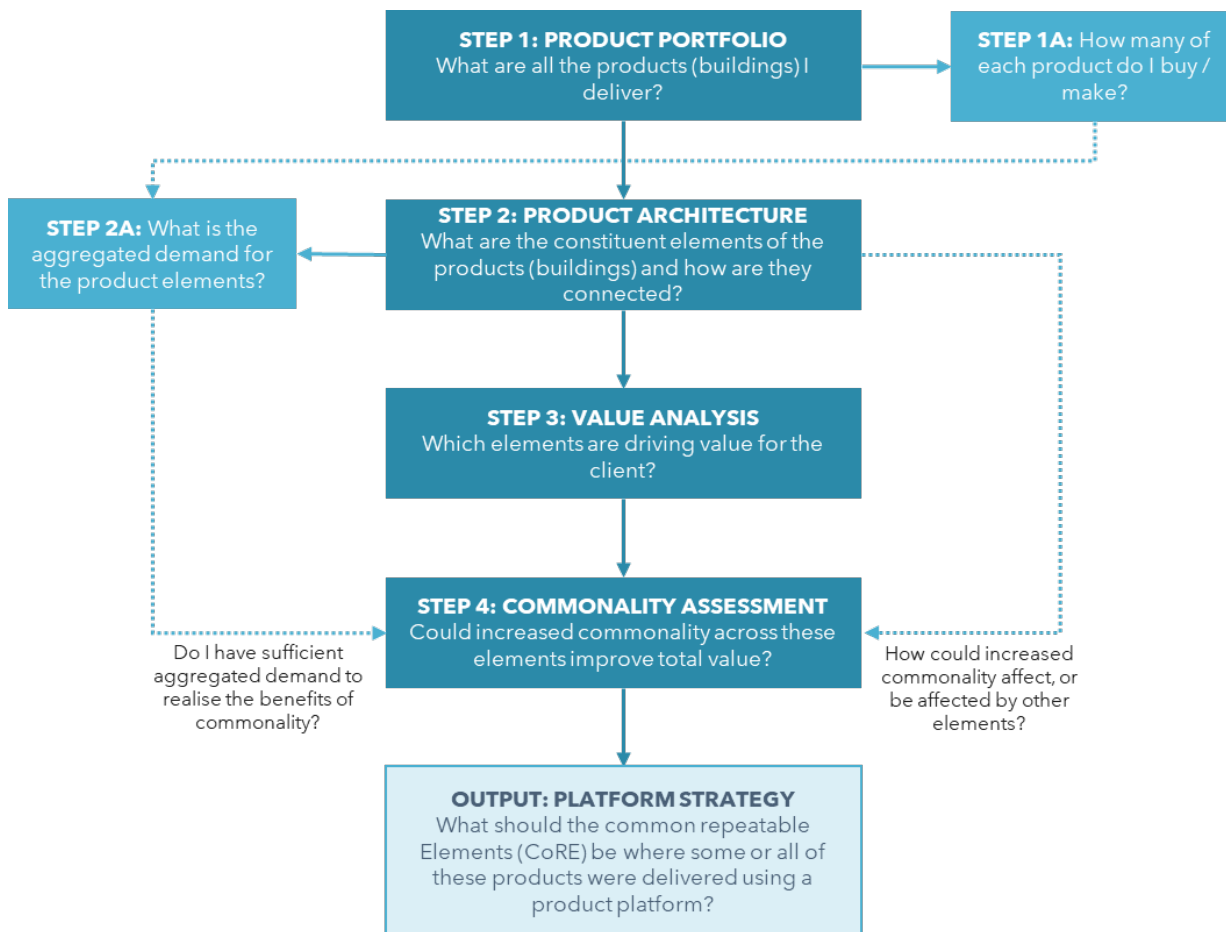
STEP 1: PRODUCT PORTFOLIO
What are all the products (buildings) I deliver?

STEP 1A: How many of each product do I buy / make?

STEP 2A: What is the aggregated demand for the product elements?

STEP 2: PRODUCT ARCHITECTURE
What are the constituent elements of the products (buildings) and how are they connected?

STEP 3: VALUE ANALYSIS
Which elements are driving value for the client?

STEP 4: COMMONALITY ASSESSMENT
Could increased commonality across these elements improve total value?

Do I have sufficient aggregated demand to realise the benefits of commonality?

How could increased commonality affect, or be affected by other elements?

OUTPUT: PLATFORM STRATEGY
What should the common repeatable Elements (CoRE) be where some or all of these products were delivered using a product platform?